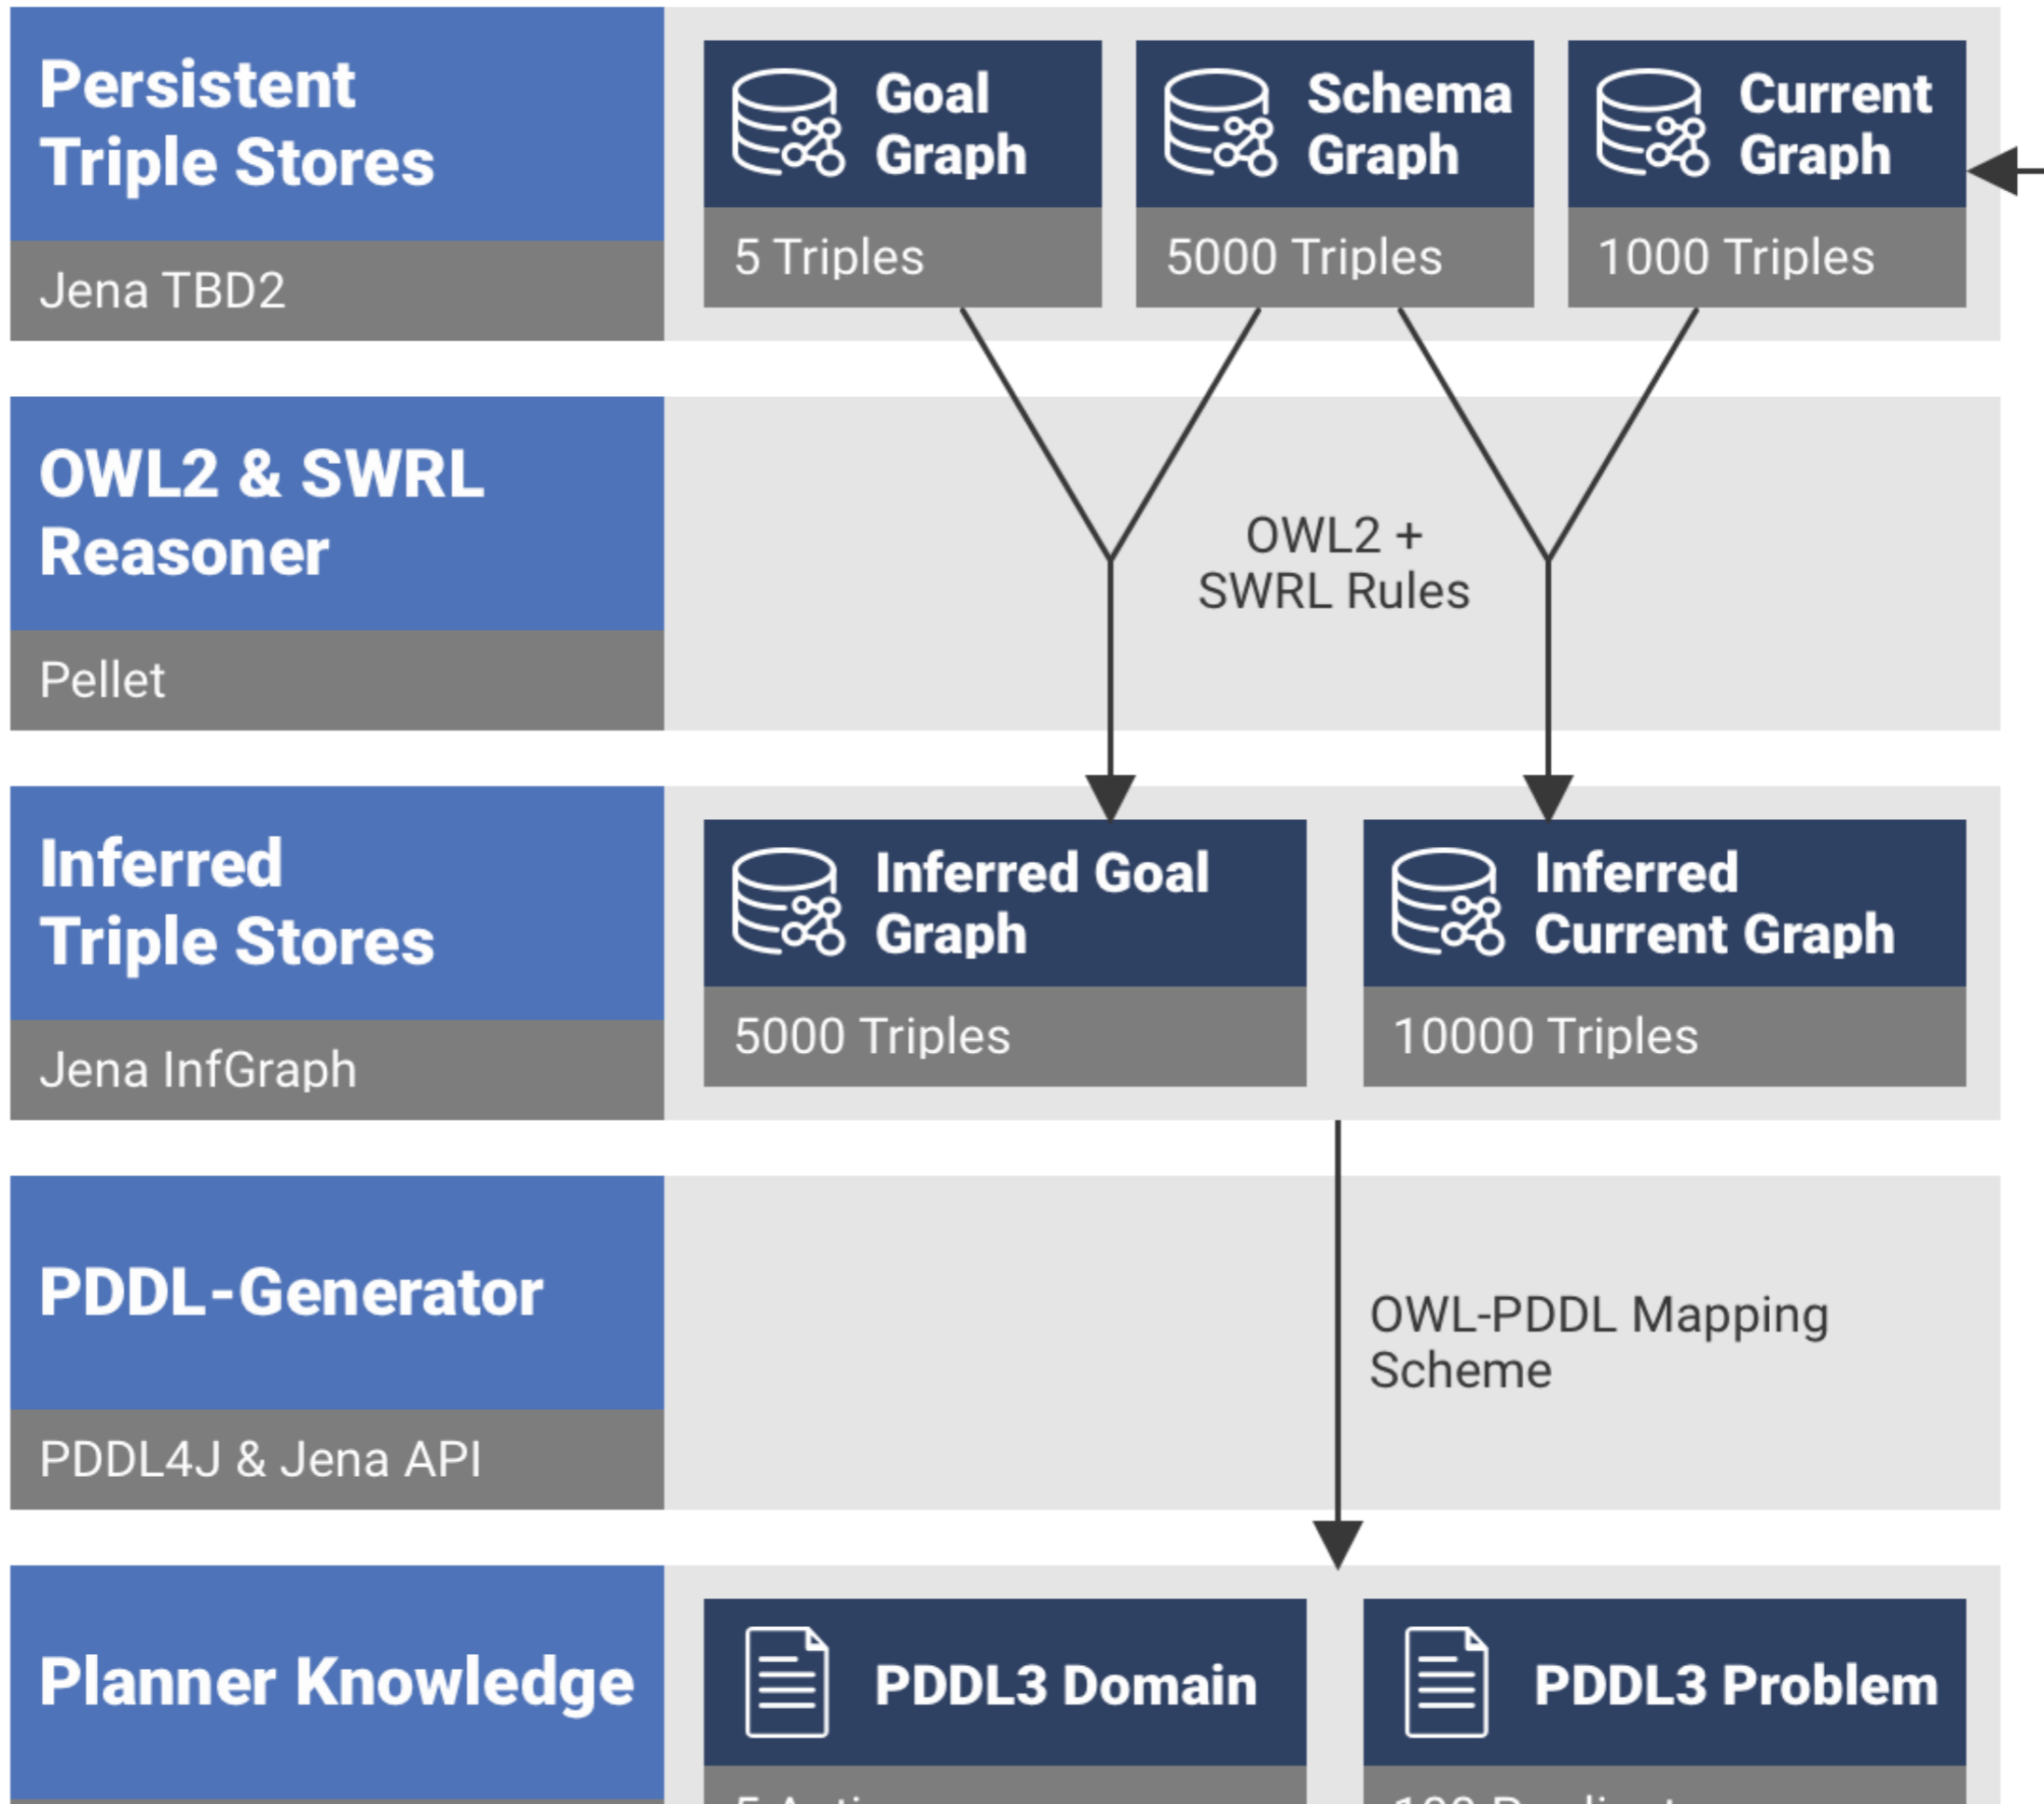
Persistent Triple Stores

Jena TBD2

Goal Graph

5 Triples

Schema Graph

5000 Triples

Current Graph

1000 Triples

OWL2 & SWRL Reasoner

Pellet

OWL2 + SWRL Rules

Inferred Triple Stores

Jena InfGraph

Inferred Goal Graph

5000 Triples

Inferred Current Graph

10000 Triples

PDDL-Generator

PDDL4J & Jena API

OWL-PDDL Mapping Scheme

Planner Knowledge

PDDL3 Domain

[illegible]

PDDL3 Problem

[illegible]